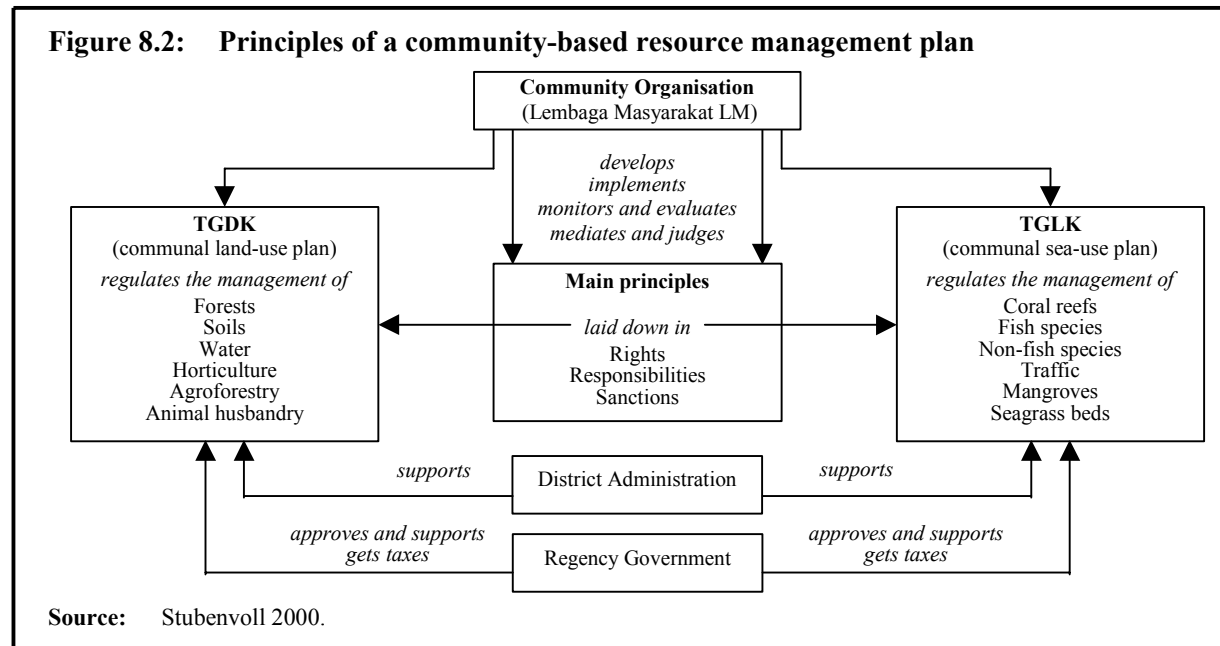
Figure 8.2: Principles of a community-based resource management plan

Community Organisation
(Lembaga Masyarakat LM)

develops
implements
monitors and evaluates
mediates and judges

TGDK
(communal land-use plan)
regulates the management of
Forests
Soils
Water
Horticulture
Agroforestry
Animal husbandry

Main principles
laid down in
Rights
Responsibilities
Sanctions

TGLK
(communal sea-use plan)
regulates the management of
Coral reefs
Fish species
Non-fish species
Traffic
Mangroves
Seagrass beds

supports
District Administration
supports

approves and supports
gets taxes
Regency Government
approves and supports
gets taxes

Source: Stubenvoll 2000.